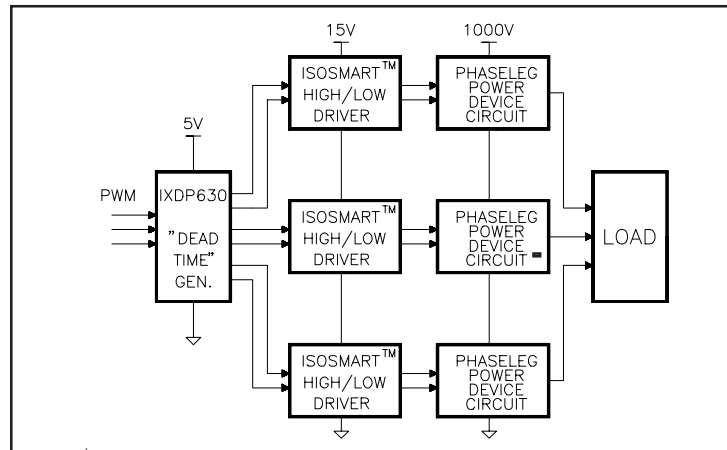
15V

1000V

ISOSMART$^{TM}$ HIGH/LOW DRIVER

PHASELEG POWER DEVICE CIRCUIT

5V

PWM

IXDP630 "DEAD TIME" GEN.

ISOSMART$^{TM}$ HIGH/LOW DRIVER

PHASELEG POWER DEVICE CIRCUIT

LOAD

ISOSMART$^{TM}$ HIGH/LOW DRIVER

PHASELEG POWER DEVICE CIRCUIT